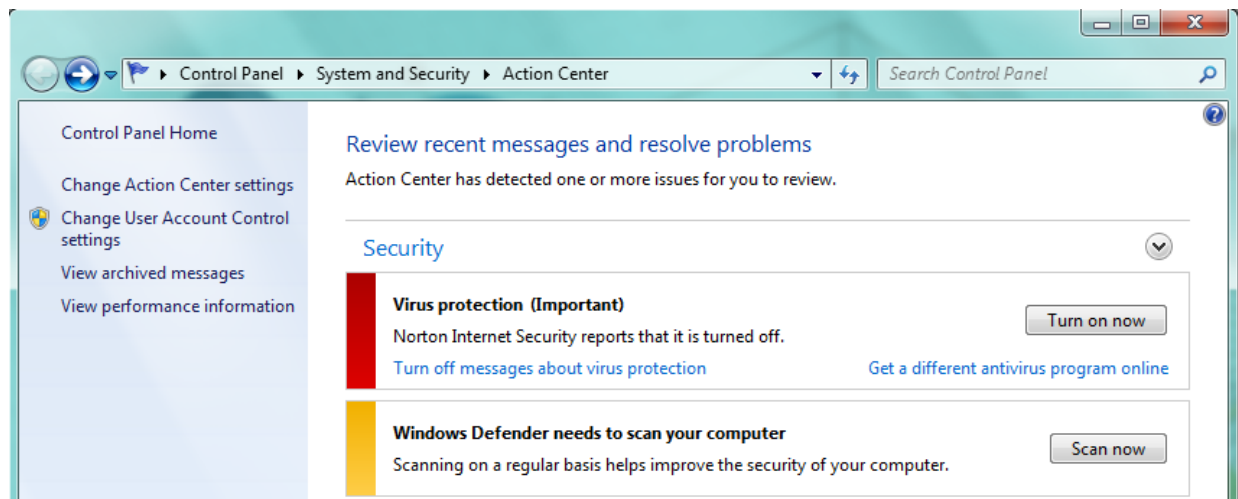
Control Panel ▸ System and Security ▸ Action Center

Search Control Panel

Control Panel Home

Change Action Center settings

Change User Account Control settings

View archived messages

View performance information

Review recent messages and resolve problems

Action Center has detected one or more issues for you to review.

Security

Virus protection (Important)

Norton Internet Security reports that it is turned off.

Turn on now

Turn off messages about virus protection

Get a different antivirus program online

Windows Defender needs to scan your computer

Scanning on a regular basis helps improve the security of your computer.

Scan now